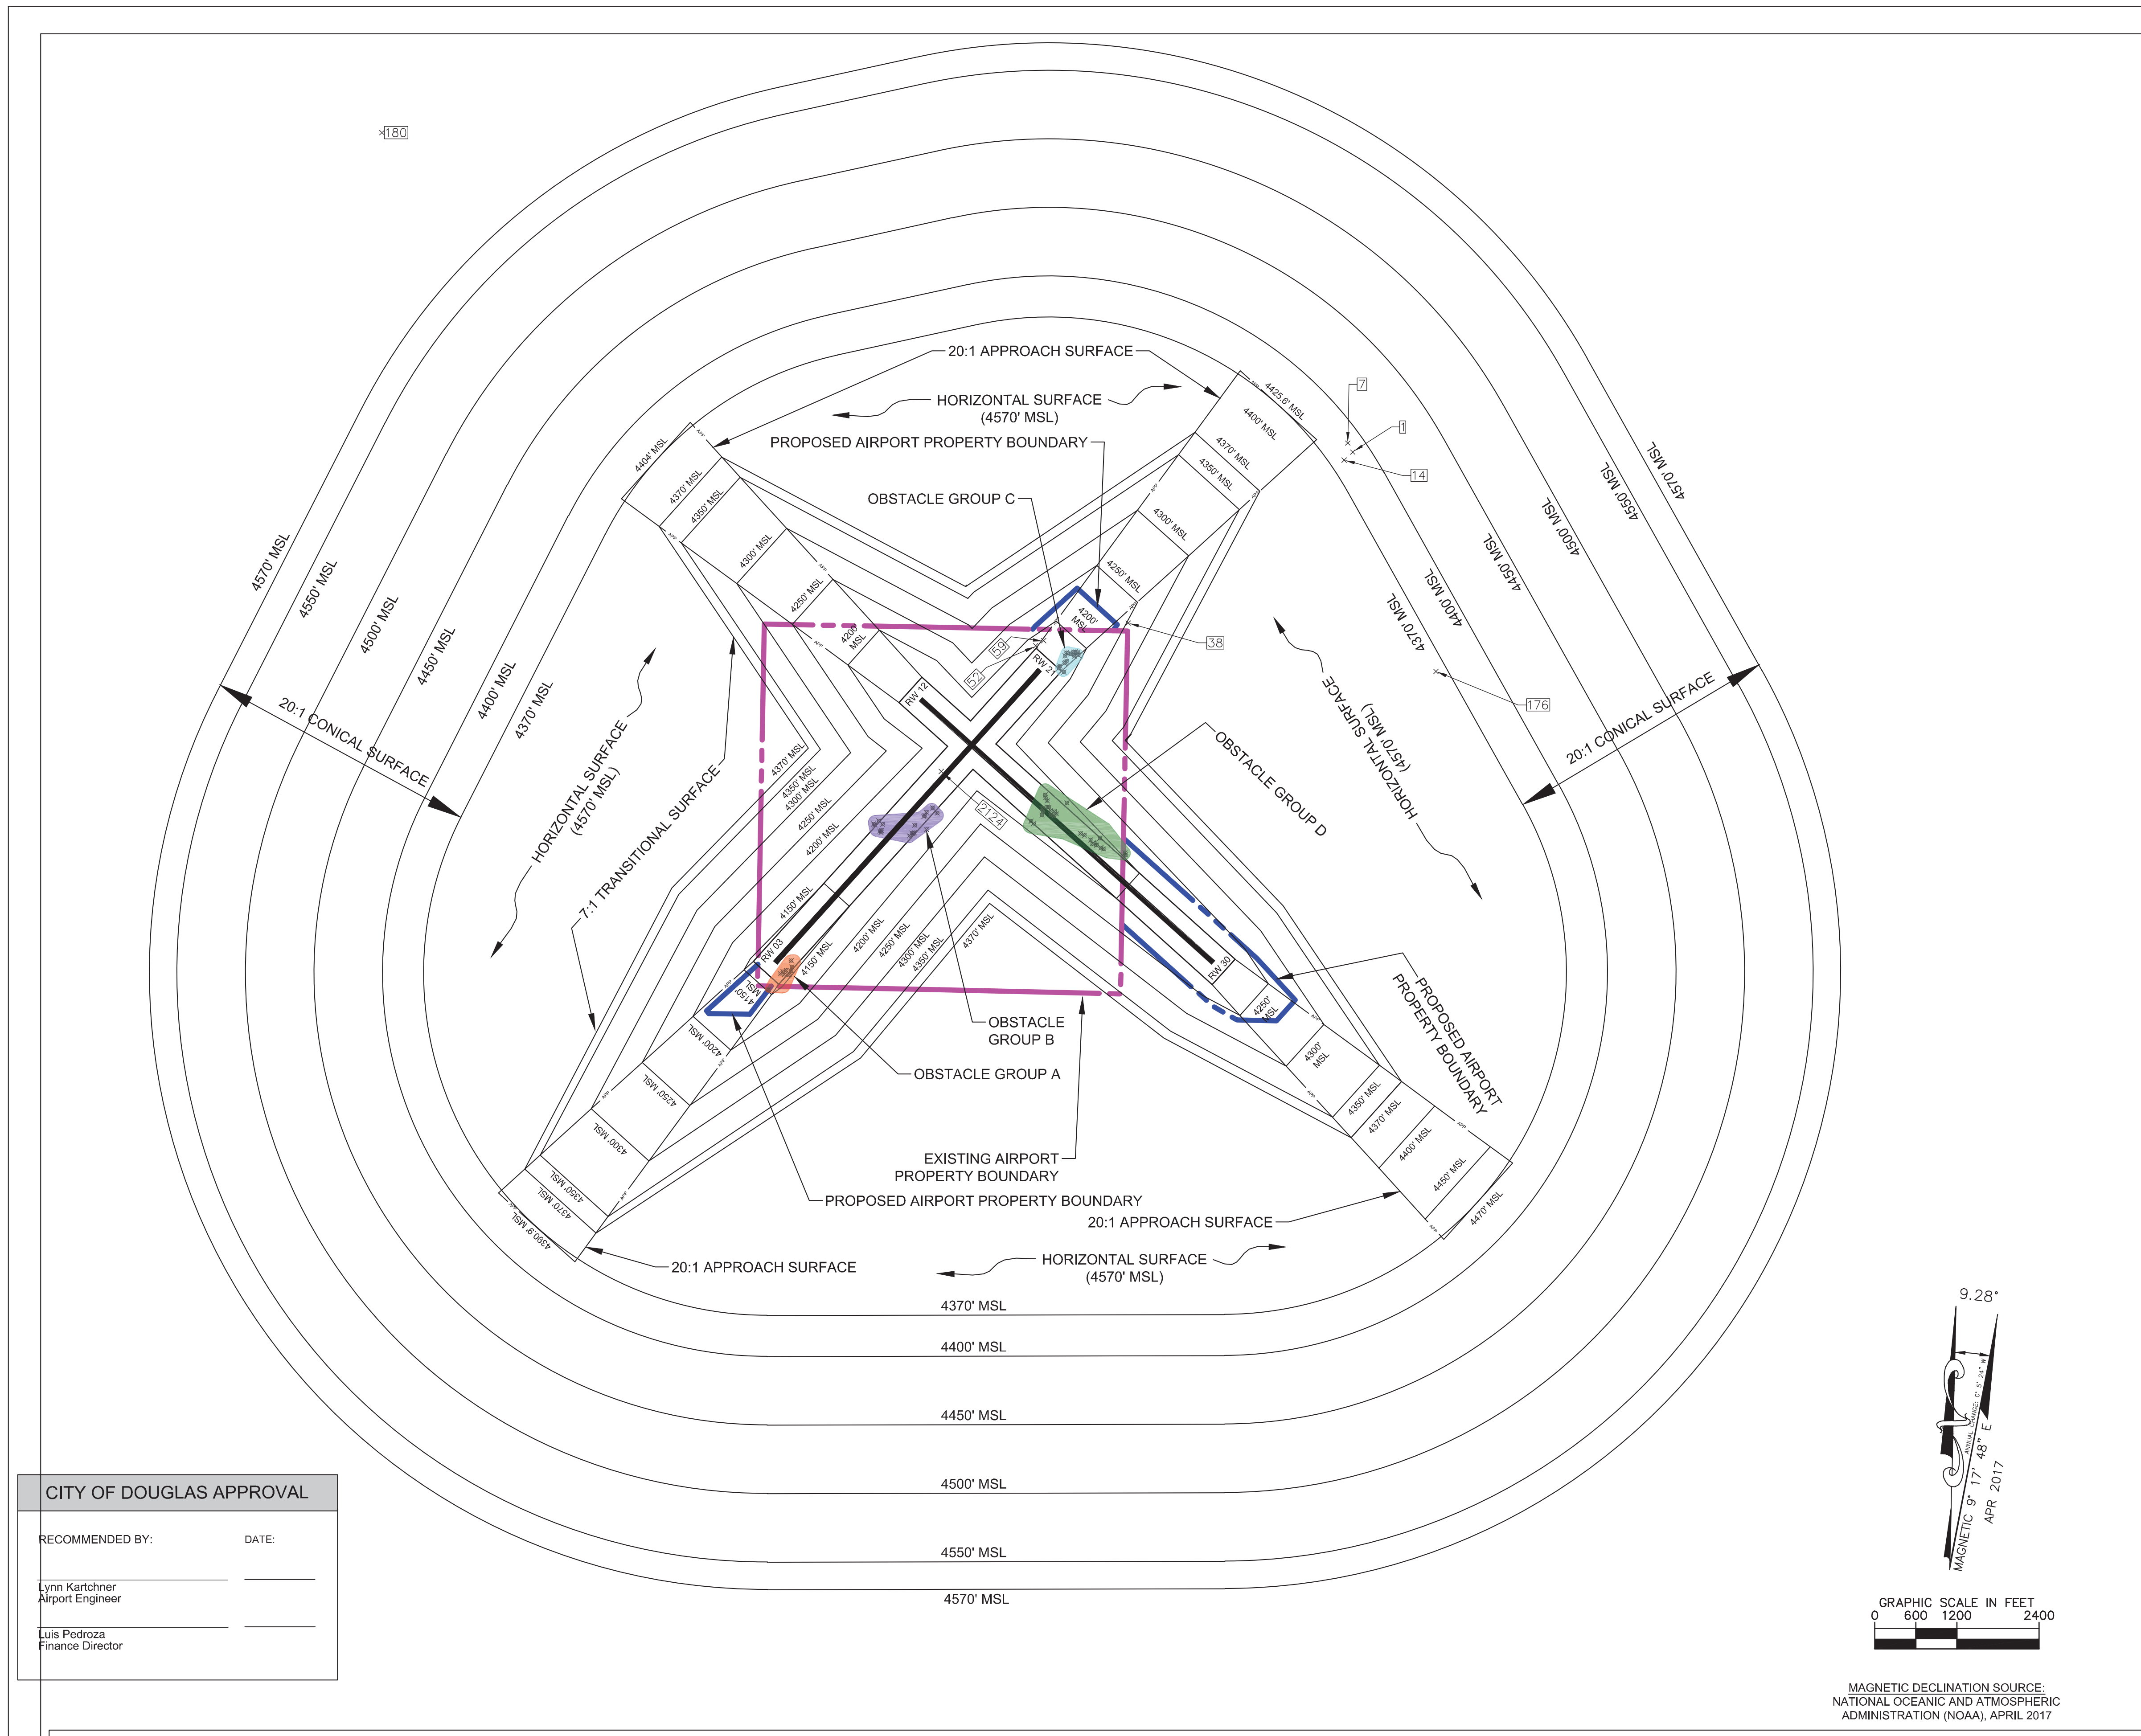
180

20:1 APPROACH SURFACE

HORIZONTAL SURFACE
(4570' MSL)

PROPOSED AIRPORT PROPERTY BOUNDARY

OBSTACLE GROUP C

7
1
14
38
176
59
52
2124

4425.6' MSL
4400' MSL
4370' MSL
4350' MSL
4300' MSL
4250' MSL
4200' MSL

4404' MSL
4370' MSL
4350' MSL
4300' MSL
4250' MSL
4200' MSL

4570' MSL
4550' MSL
4500' MSL
4450' MSL
4400' MSL
4370' MSL

4570' MSL
4550' MSL
4500' MSL
4450' MSL
4400' MSL
4370' MSL

20:1 CONICAL SURFACE

HORIZONTAL SURFACE
(4570' MSL)

7:1 TRANSITIONAL SURFACE

HORIZONTAL SURFACE
(4570' MSL)

OBSTACLE GROUP D

20:1 CONICAL SURFACE

RW 12
RW 21
RW 03
RW 30

4370' MSL
4350' MSL
4300' MSL
4250' MSL
4200' MSL
4150' MSL
4150' MSL
4200' MSL
4250' MSL
4300' MSL
4350' MSL
4370' MSL

4150' MSL
4200' MSL
4250' MSL
4300' MSL
4350' MSL
4370' MSL
4390.9' MSL

4250' MSL
4300' MSL
4350' MSL
4370' MSL
4400' MSL
4450' MSL
4470' MSL

PROPOSED AIRPORT PROPERTY BOUNDARY

OBSTACLE GROUP B

OBSTACLE GROUP A

EXISTING AIRPORT
PROPERTY BOUNDARY

PROPOSED AIRPORT PROPERTY BOUNDARY

20:1 APPROACH SURFACE

20:1 APPROACH SURFACE

HORIZONTAL SURFACE
(4570' MSL)

4370' MSL
4400' MSL
4450' MSL
4500' MSL
4550' MSL
4570' MSL

CITY OF DOUGLAS APPROVAL

| RECOMMENDED BY: | DATE: |
|---|---|
| Lynn Kartchner Airport Engineer | |
| Luis Pedroza Finance Director | |

9.28°
MAGNETIC 9° 17' 48" E
APR 2017
ANNUAL CHANGE 0° 5' 24" W

GRAPHIC SCALE IN FEET
0 600 1200 2400

MAGNETIC DECLINATION SOURCE:
NATIONAL OCEANIC AND ATMOSPHERIC ADMINISTRATION (NOAA), APRIL 2017